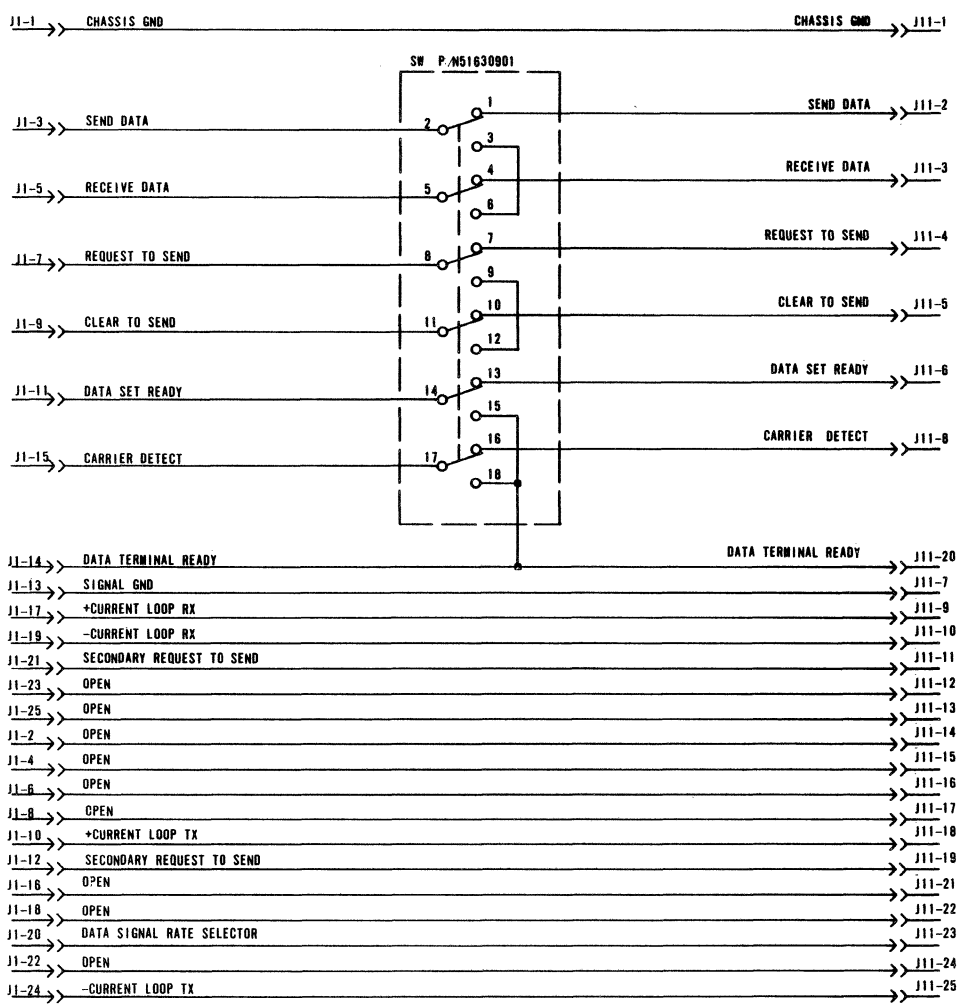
J1-1 CHASSIS GND CHASSIS GND J11-1

SW P/N51630901

J1-3 SEND DATA 2 1 SEND DATA J11-2
3
J1-5 RECEIVE DATA 5 4 RECEIVE DATA J11-3
6
J1-7 REQUEST TO SEND 8 7 REQUEST TO SEND J11-4
9
J1-9 CLEAR TO SEND 11 10 CLEAR TO SEND J11-5
12
J1-11 DATA SET READY 14 13 DATA SET READY J11-6
15
J1-15 CARRIER DETECT 17 16 CARRIER DETECT J11-8
18

J1-14 DATA TERMINAL READY DATA TERMINAL READY J11-20
J1-13 SIGNAL GND J11-7
J1-17 +CURRENT LOOP RX J11-9
J1-19 -CURRENT LOOP RX J11-10
J1-21 SECONDARY REQUEST TO SEND J11-11
J1-23 OPEN J11-12
J1-25 OPEN J11-13
J1-2 OPEN J11-14
J1-4 OPEN J11-15
J1-6 OPEN J11-16
J1-8 OPEN J11-17
J1-10 +CURRENT LOOP TX J11-18
J1-12 SECONDARY REQUEST TO SEND J11-19
J1-16 OPEN J11-21
J1-18 OPEN J11-22
J1-20 DATA SIGNAL RATE SELECTOR J11-23
J1-22 OPEN J11-24
J1-24 -CURRENT LOOP TX J11-25